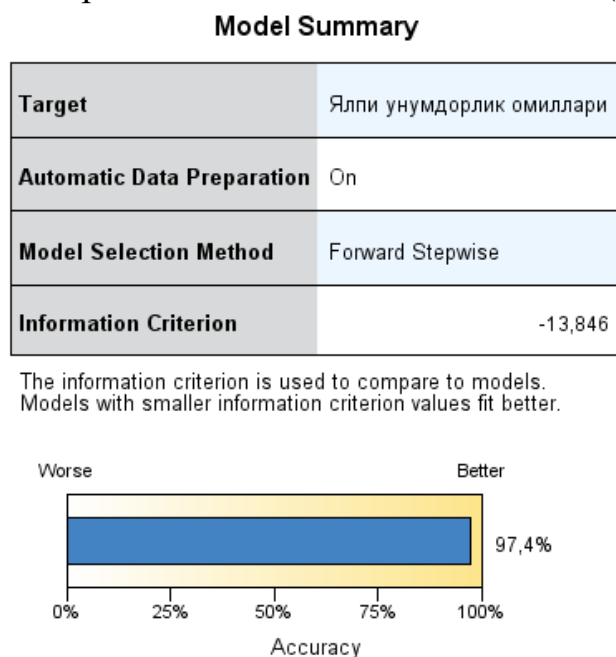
Model Summary

| Target | Ялпи унумдорлик омиллари |
|---|---|
| Automatic Data Preparation | On |
| Model Selection Method | Forward Stepwise |
| Information Criterion | -13,846 |

The information criterion is used to compare to models. Models with smaller information criterion values fit better.

Worse
Better
97,4%
0%
25%
50%
75%
100%
Accuracy